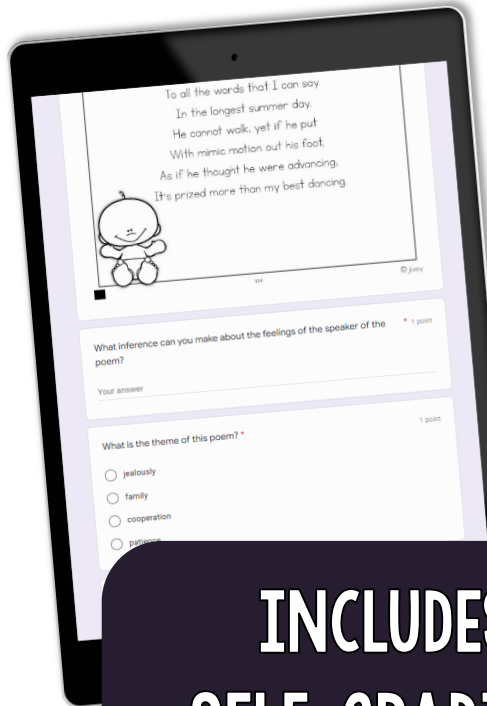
To all the words that I can say
In the longest summer day.
He cannot walk, yet if he put
With mimic motion out his foot,
As if he thought he were advancing,
It's prized more than my best dancing.

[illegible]

© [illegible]

What inference can you make about the feelings of the speaker of the poem? * 1 point

Your answer

What is the theme of this poem? * 1 point

jealously

family

cooperation

patience

INCLUDES

SELF-GRAD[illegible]